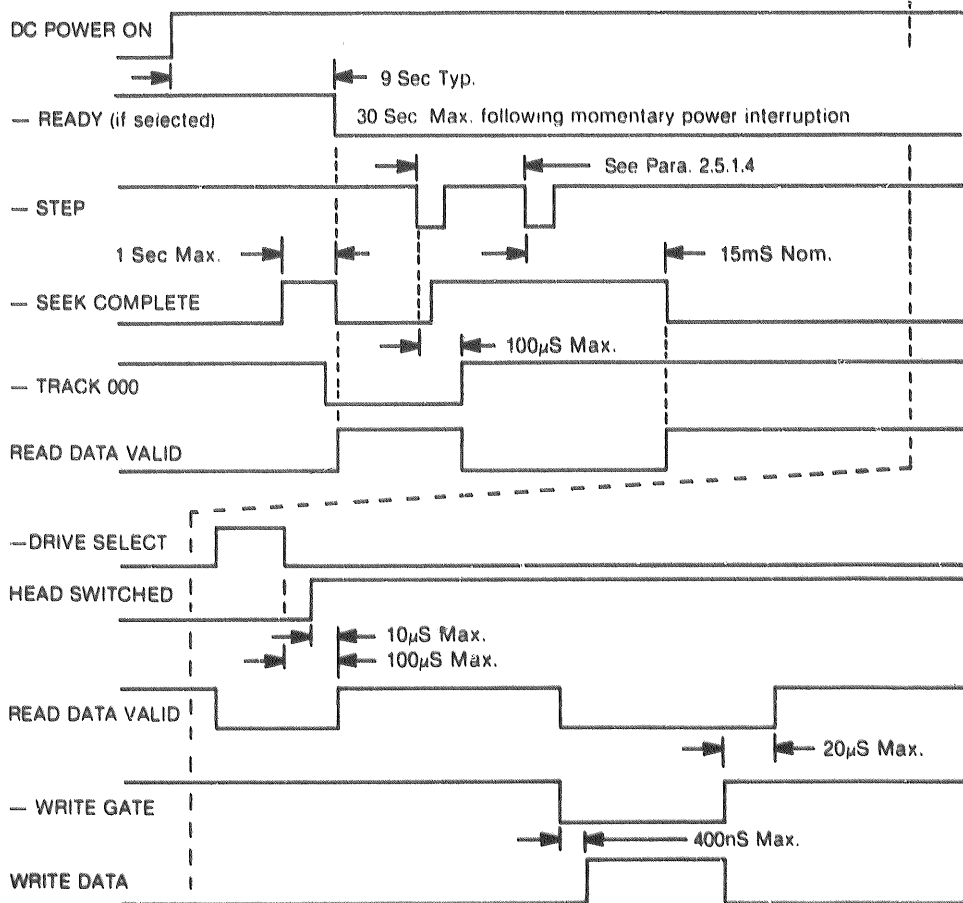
DC POWER ON

9 Sec Typ.

— READY (if selected)

30 Sec Max. following momentary power interruption

See Para. 2.5.1.4

— STEP

1 Sec Max.

15mS Nom.

— SEEK COMPLETE

100$\mu$S Max.

— TRACK 000

READ DATA VALID

—DRIVE SELECT

HEAD SWITCHED

10$\mu$S Max.

100$\mu$S Max.

READ DATA VALID

20$\mu$S Max.

— WRITE GATE

400nS Max.

WRITE DATA